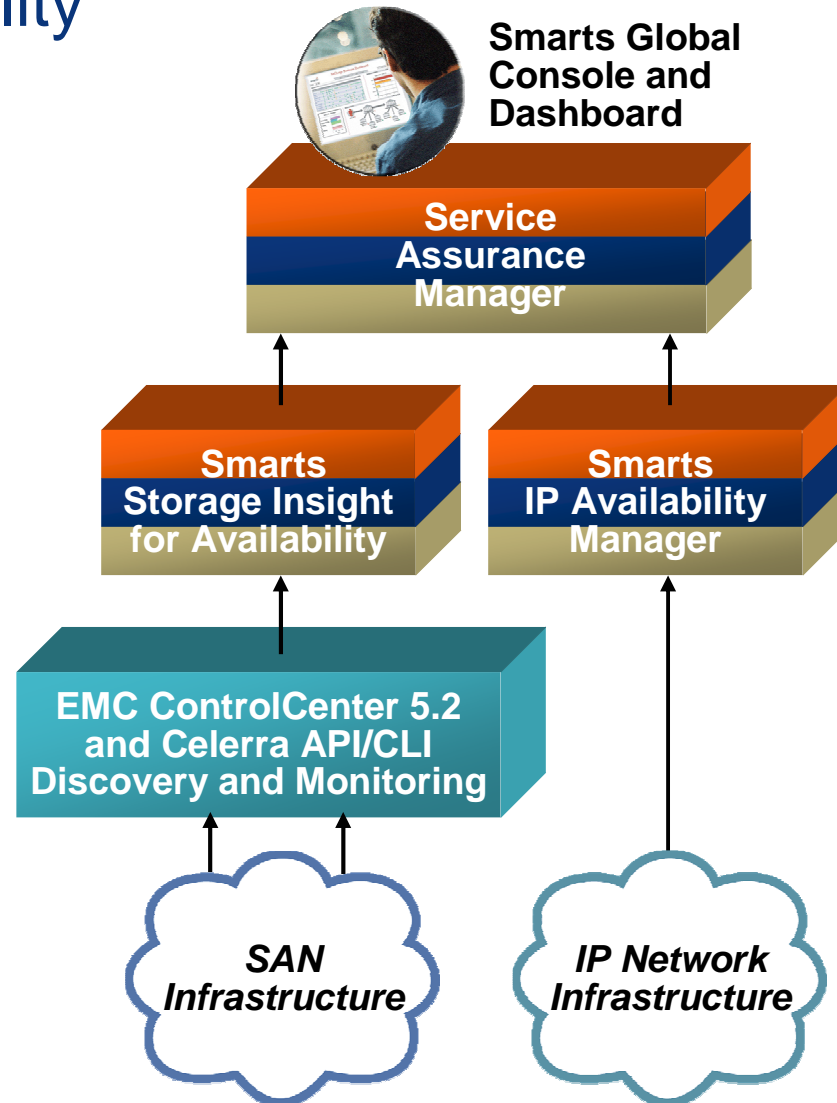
ility

Smarts Global Console and Dashboard

Service Assurance Manager

Smarts Storage Insight for Availability

Smarts IP Availability Manager

EMC ControlCenter 5.2 and Celerra API/CLI Discovery and Monitoring

SAN Infrastructure

IP Network Infrastructure